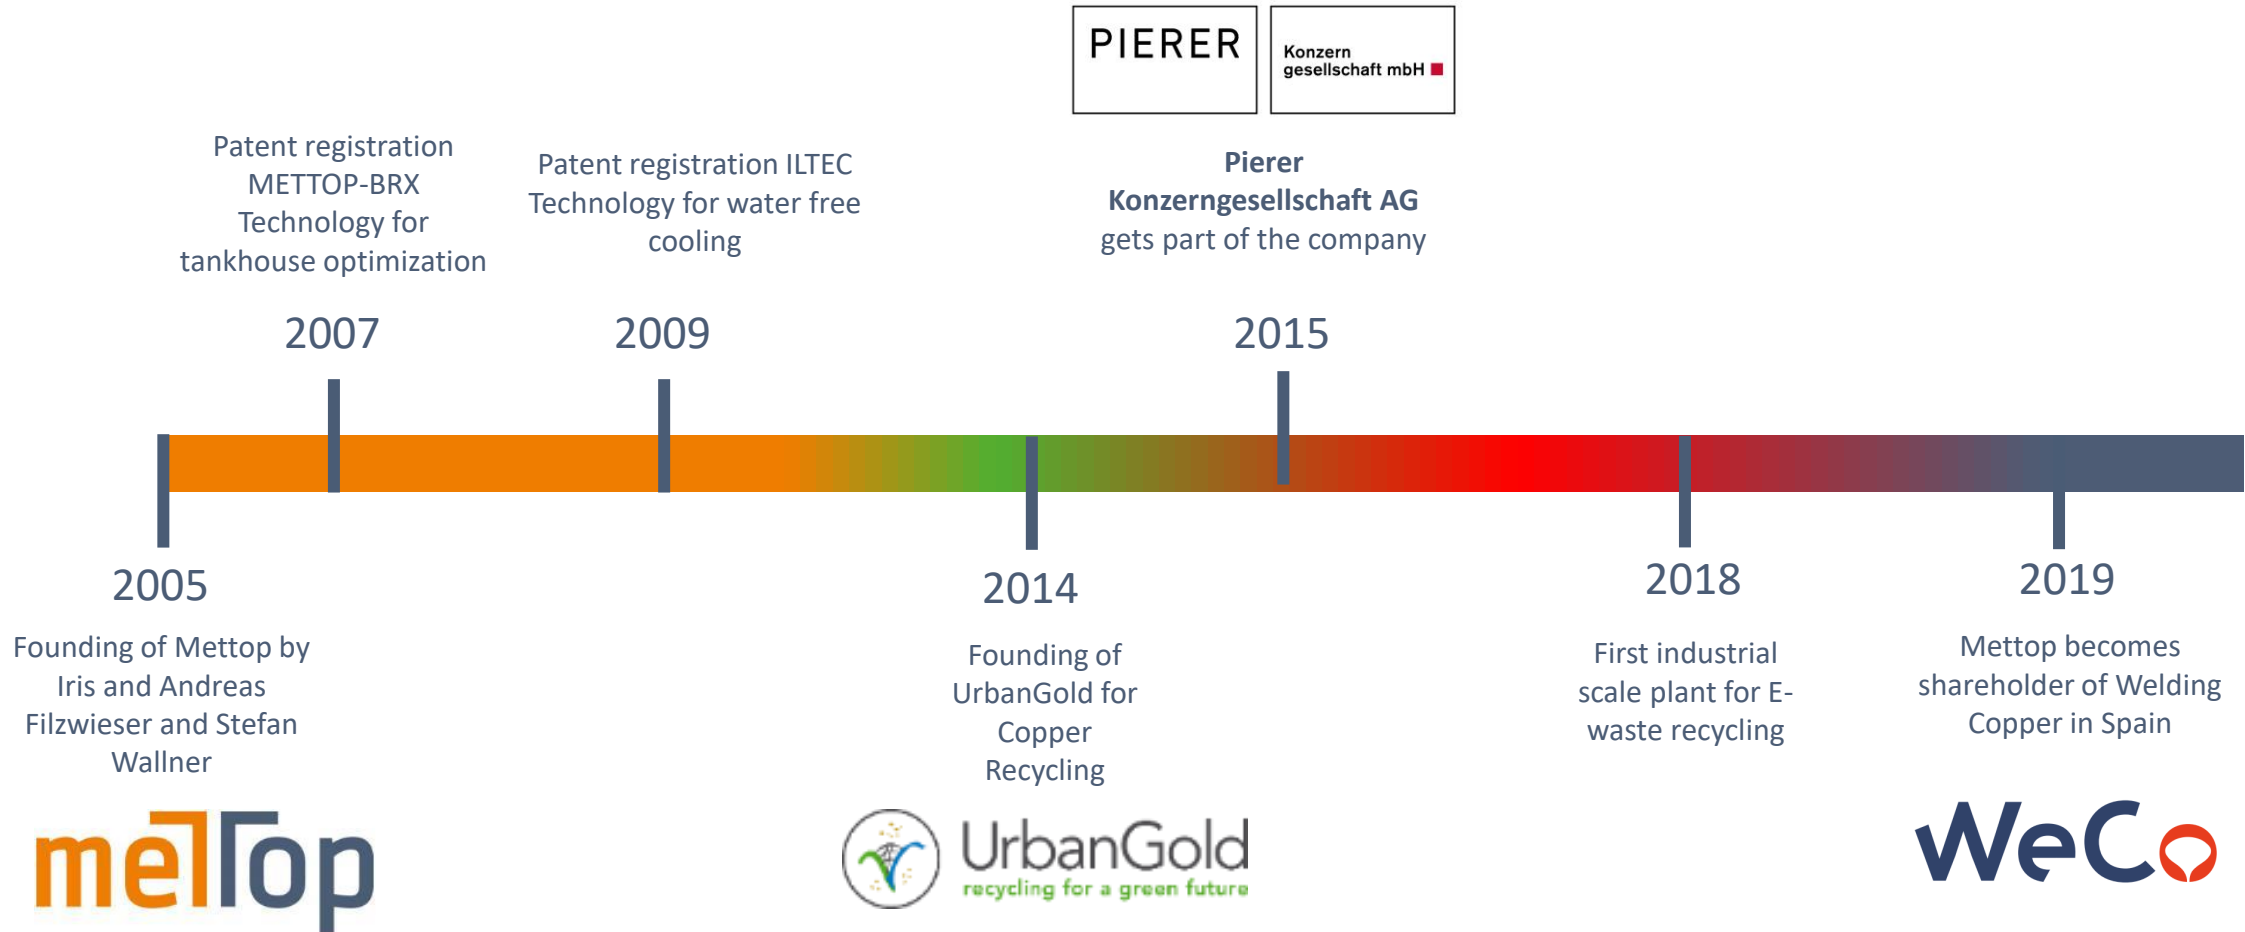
PIERER
Konzern gesellschaft mbH

Patent registration METTOP-BRX Technology for tankhouse optimization

Patent registration ILTEC Technology for water free cooling

**Pierer Konzerngesellschaft AG** gets part of the company

2007

2009

2015

2005

Founding of Mettop by Iris and Andreas Filzwieser and Stefan Wallner

2014

Founding of UrbanGold for Copper Recycling

2018

First industrial scale plant for E-waste recycling

2019

Mettop becomes shareholder of Welding Copper in Spain

mettop

UrbanGold
recycling for a green future

WeCo